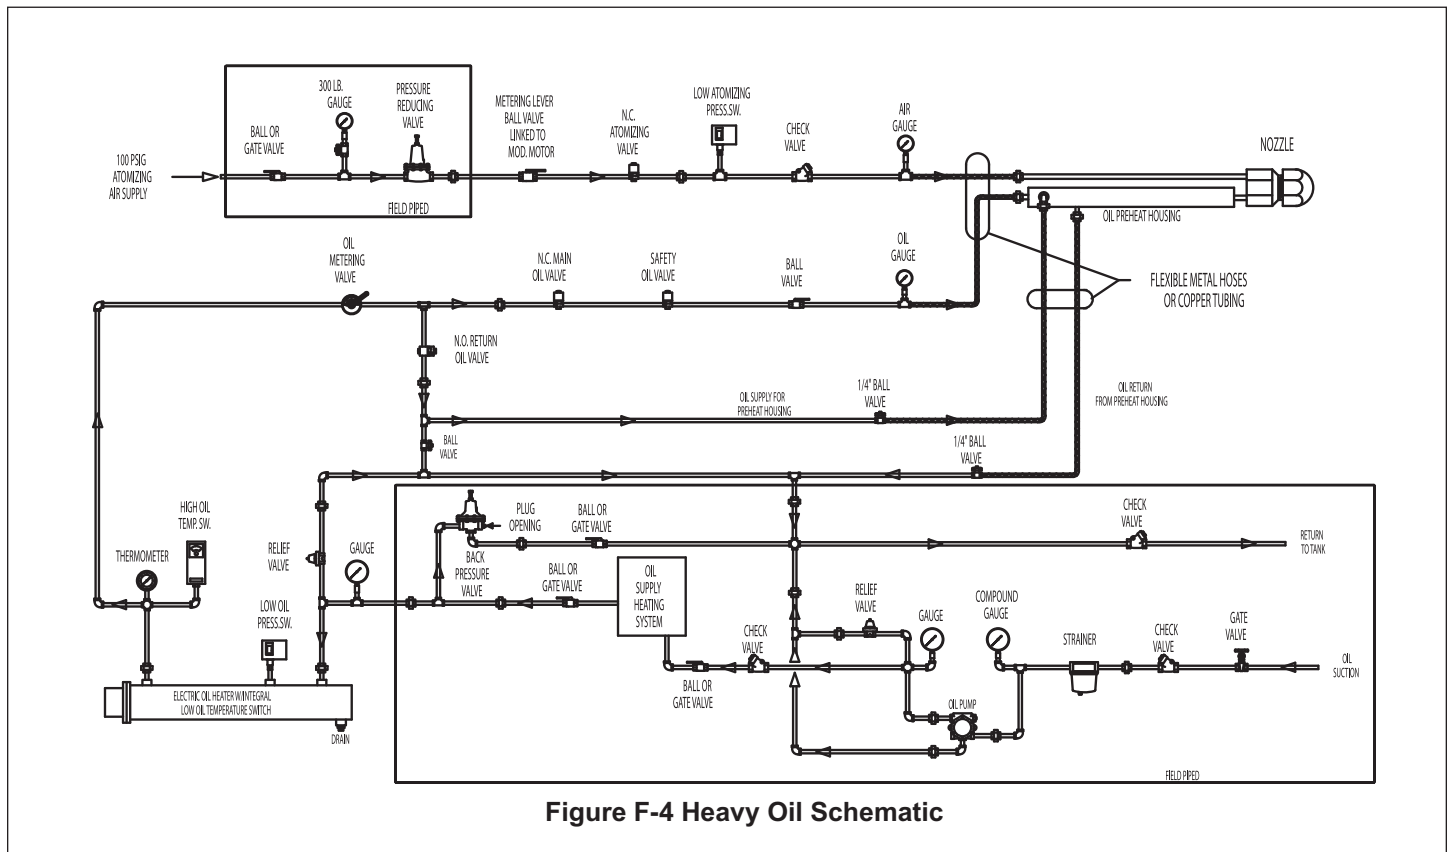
100 PSIG ATOMIZING AIR SUPPLY

BALL OR GATE VALVE

300 LB. GAUGE

PRESSURE REDUCING VALVE

FIELD PIPED

METERING LEVER BALL VALVE LINKED TO MOD. MOTOR

N.C. ATOMIZING VALVE

LOW ATOMIZING PRESS.SW.

CHECK VALVE

AIR GAUGE

NOZZLE

OIL PREHEAT HOUSING

FLEXIBLE METAL HOSES OR COPPER TUBING

OIL METERING VALVE

N.C. MAIN OIL VALVE

SAFETY OIL VALVE

BALL VALVE

OIL GAUGE

N.O. RETURN OIL VALVE

OIL SUPPLY FOR PREHEAT HOUSING

1/4" BALL VALVE

OIL RETURN FROM PREHEAT HOUSING

BALL VALVE

1/4" BALL VALVE

PLUG OPENING

BALL OR GATE VALVE

CHECK VALVE

RETURN TO TANK

HIGH OIL TEMP. SW.

THERMOMETER

RELIEF VALVE

GAUGE

BACK PRESSURE VALVE

BALL OR GATE VALVE

OIL SUPPLY HEATING SYSTEM

RELIEF VALVE

GAUGE

COMPOUND GAUGE

STRAINER

CHECK VALVE

GATE VALVE

OIL SUCTION

LOW OIL PRESS.SW.

CHECK VALVE

OIL PUMP

BALL OR GATE VALVE

ELECTRIC OIL HEATER W/INTEGRAL LOW OIL TEMPERATURE SWITCH

DRAIN

FIELD PIPED

Figure F-4 Heavy Oil Schematic